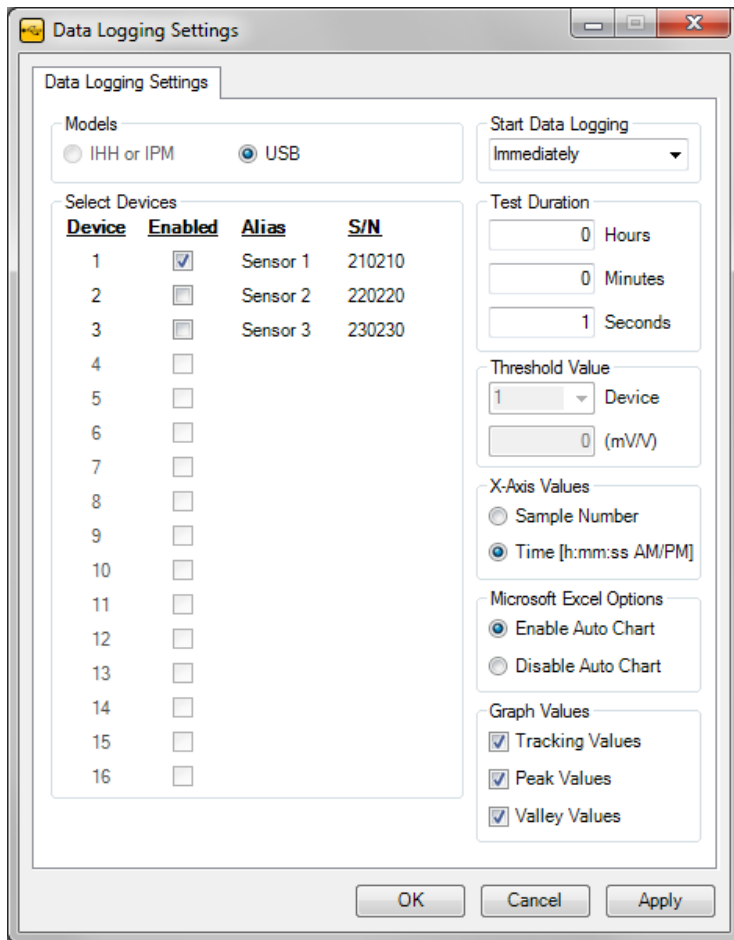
Data Logging Settings

Data Logging Settings

Models
IHH or IPM
USB

Select Devices

| Device | Enabled | Alias | S/N |
|---|---|---|---|
| 1 | | Sensor 1 | 210210 |
| 2 | | Sensor 2 | 220220 |
| 3 | | Sensor 3 | 230230 |
| 4 | | | |
| 5 | | | |
| 6 | | | |
| 7 | | | |
| 8 | | | |
| 9 | | | |
| 10 | | | |
| 11 | | | |
| 12 | | | |
| 13 | | | |
| 14 | | | |
| 15 | | | |
| 16 | | | |

Start Data Logging
Immediately

Test Duration
0 Hours
0 Minutes
1 Seconds

Threshold Value
1 Device
0 (mV/V)

X-Axis Values
Sample Number
Time [h:mm:ss AM/PM]

Microsoft Excel Options
Enable Auto Chart
Disable Auto Chart

Graph Values
Tracking Values
Peak Values
Valley Values

OK
Cancel
Apply